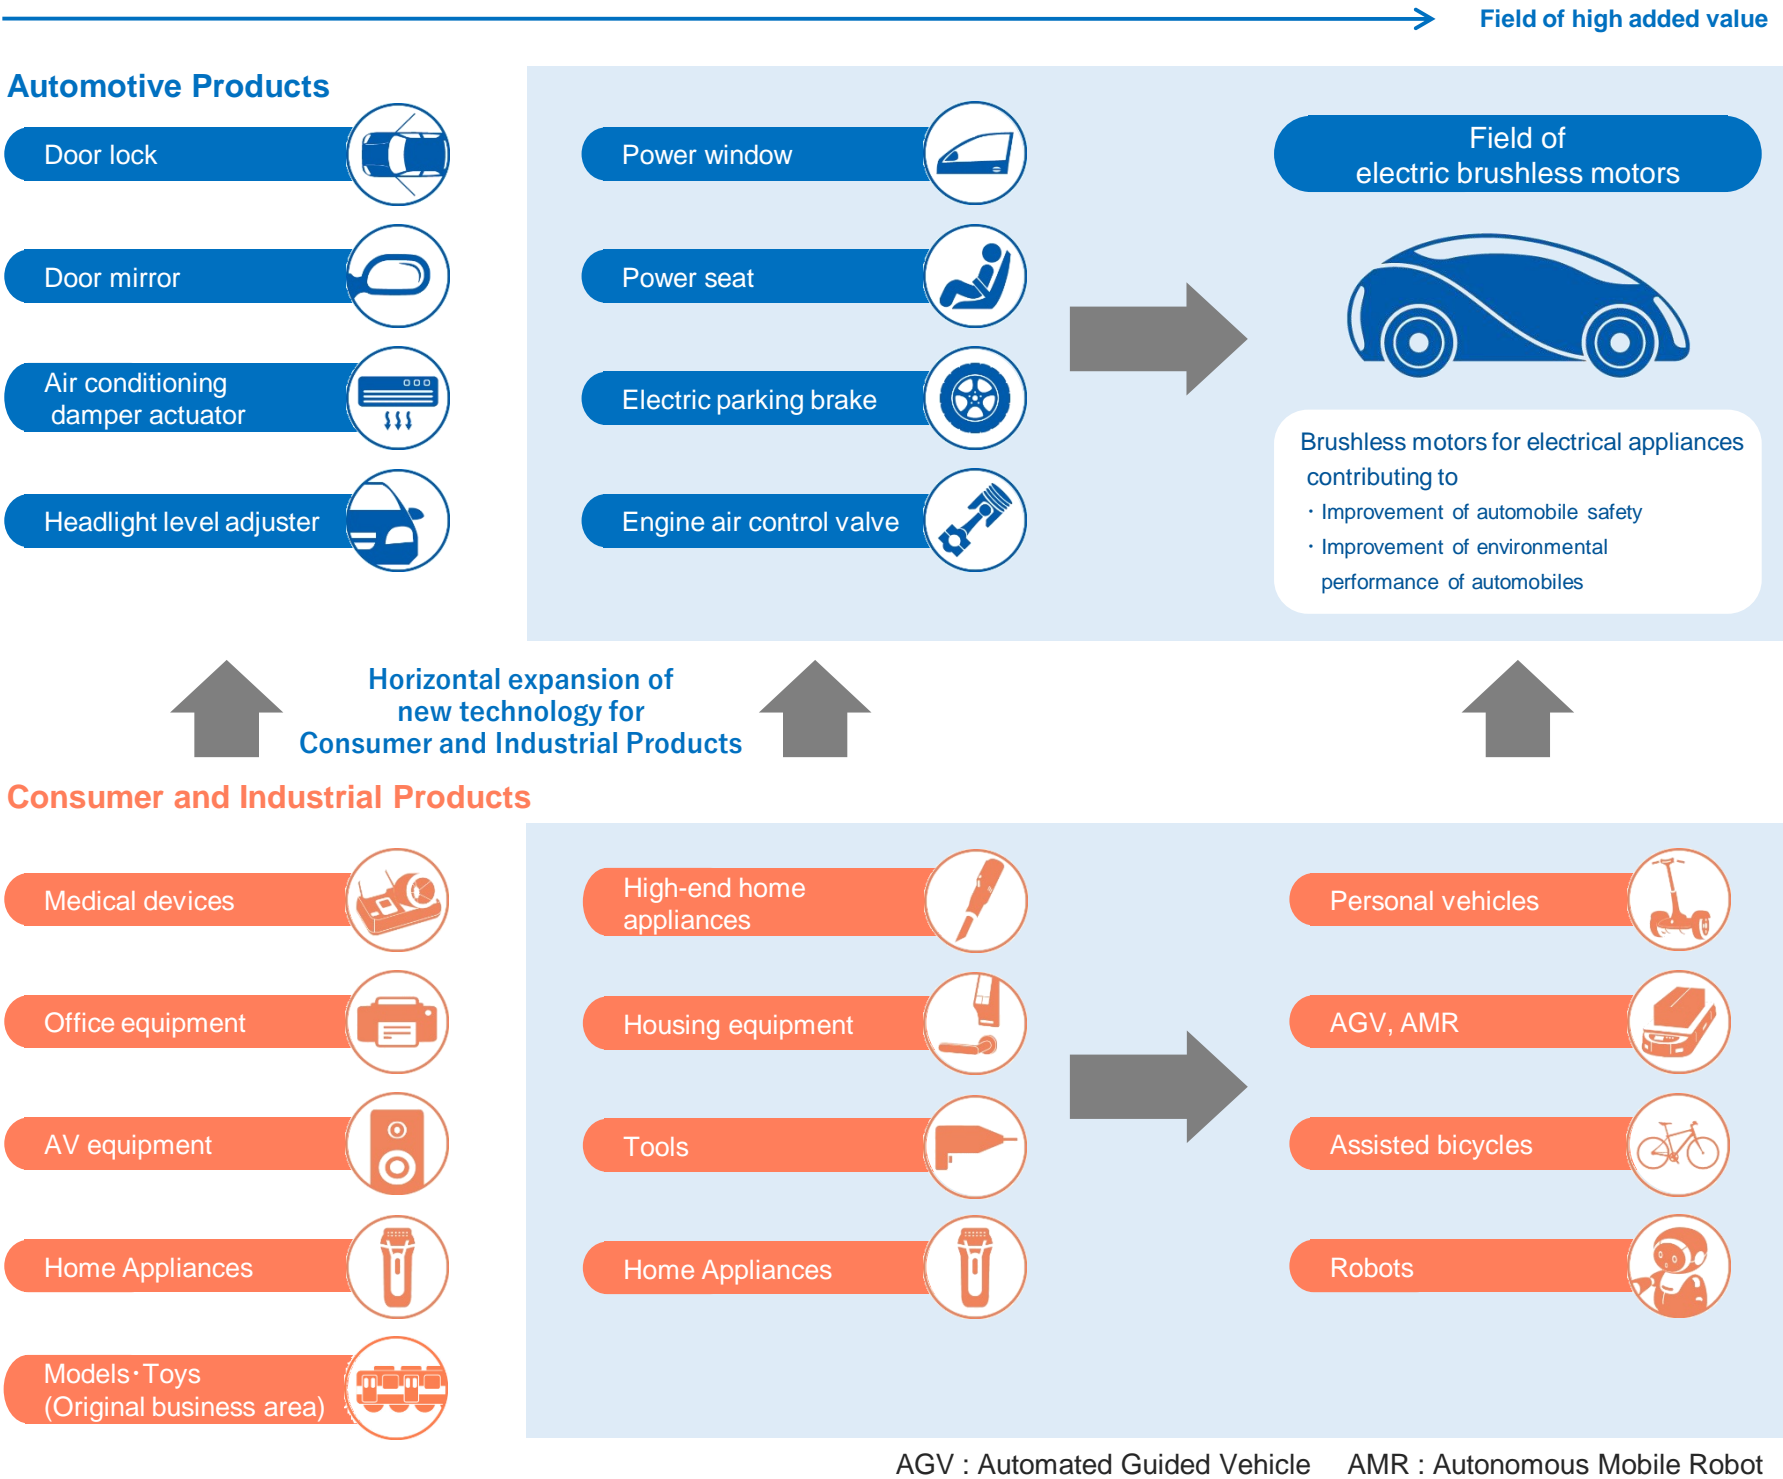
Field of high added value

Automotive Products

Door lock

Door mirror

Air conditioning damper actuator

Headlight level adjuster

Power window

Power seat

Electric parking brake

Engine air control valve

Field of electric brushless motors

Brushless motors for electrical appliances contributing to
・Improvement of automobile safety
・Improvement of environmental performance of automobiles

Horizontal expansion of new technology for Consumer and Industrial Products

Consumer and Industrial Products

Medical devices

Office equipment

AV equipment

Home Appliances

Models･Toys (Original business area)

High-end home appliances

Housing equipment

Tools

Home Appliances

Personal vehicles

AGV, AMR

Assisted bicycles

Robots

AGV : Automated Guided Vehicle AMR : Autonomous Mobile Robot